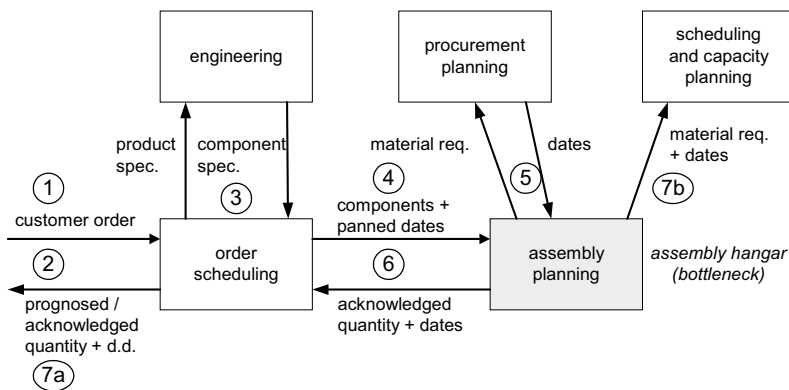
engineering

procurement planning

scheduling and capacity planning

product spec.

component spec.

material req.

dates

material req. + dates

1

customer order

3

4

components + panned dates

5

7b

2

order scheduling

6

assembly planning

assembly hangar (bottleneck)

prognosed / acknowledged quantity + d.d.

acknowledged quantity + dates

7a